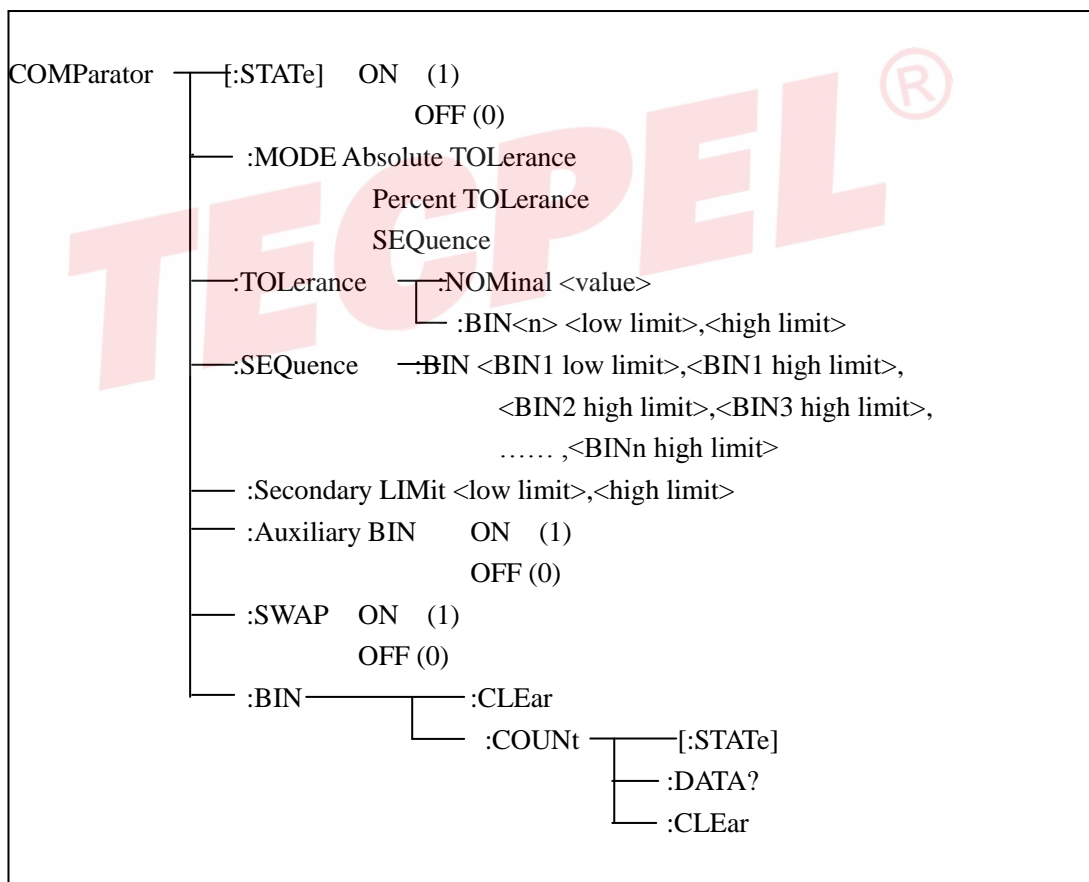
TECPEL®

COMParator [:STATe] ON (1)
OFF (0)
:MODE Absolute TOLerance
Percent TOLerance
SEQuence
:TOLerance :NOMinal <value>
:BIN<n> <low limit>,<high limit>
:SEQuence :BIN <BIN1 low limit>,<BIN1 high limit>,
<BIN2 high limit>,<BIN3 high limit>,
…… ,<BINn high limit>
:Secondary LIMit <low limit>,<high limit>
:Auxiliary BIN ON (1)
OFF (0)
:SWAP ON (1)
OFF (0)
:BIN :CLEar
:COUNt [:STATe]
:DATA?
:CLEar